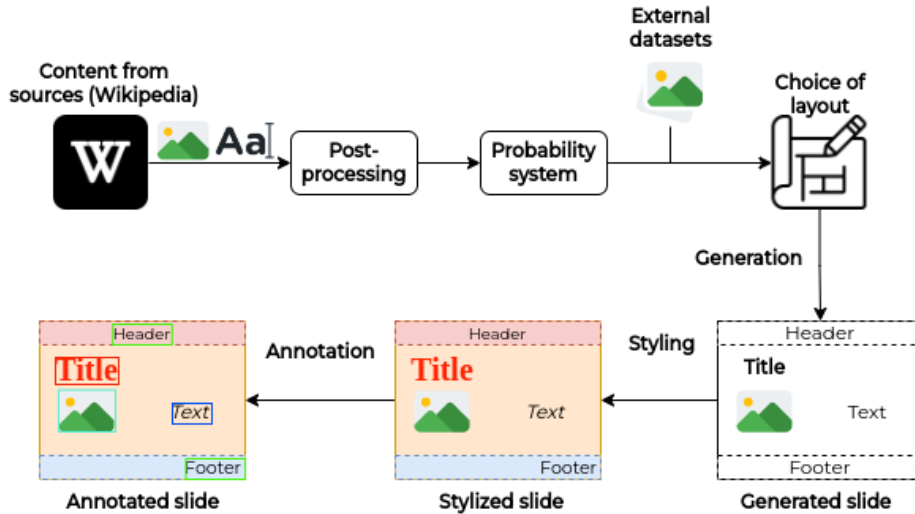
External datasets

Content from sources (Wikipedia)

W

Aa

Post-processing

Probability system

Choice of layout

Generation

Header
Title
Text
Footer

Generated slide

Styling

Header
Title
Text
Footer

Stylized slide

Annotation

Header
Title
Text
Footer

Annotated slide